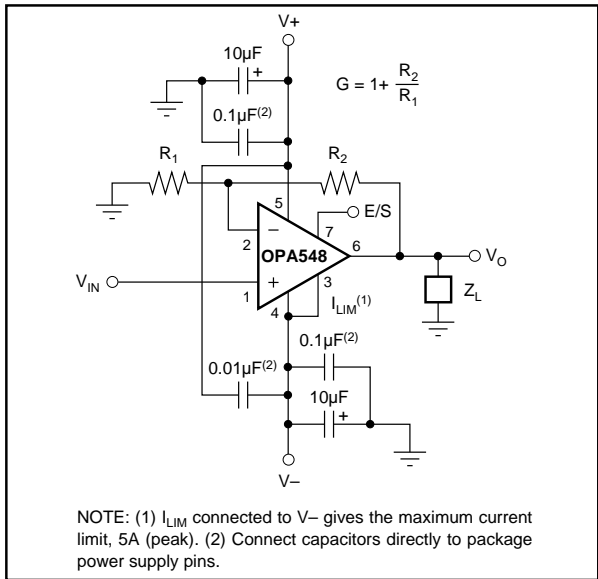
V+

10µF

+

$G = 1 + \frac{R_2}{R_1}$

0.1µF$^{(2)}$

$R_1$

$R_2$

5

7

E/S

–

2

OPA548

6

$V_O$

$V_{IN}$

+

1

3

4

$I_{LIM}^{(1)}$

$Z_L$

0.1µF$^{(2)}$

0.01µF$^{(2)}$

10µF

+

V–

NOTE: (1) $I_{LIM}$ connected to V– gives the maximum current limit, 5A (peak). (2) Connect capacitors directly to package power supply pins.